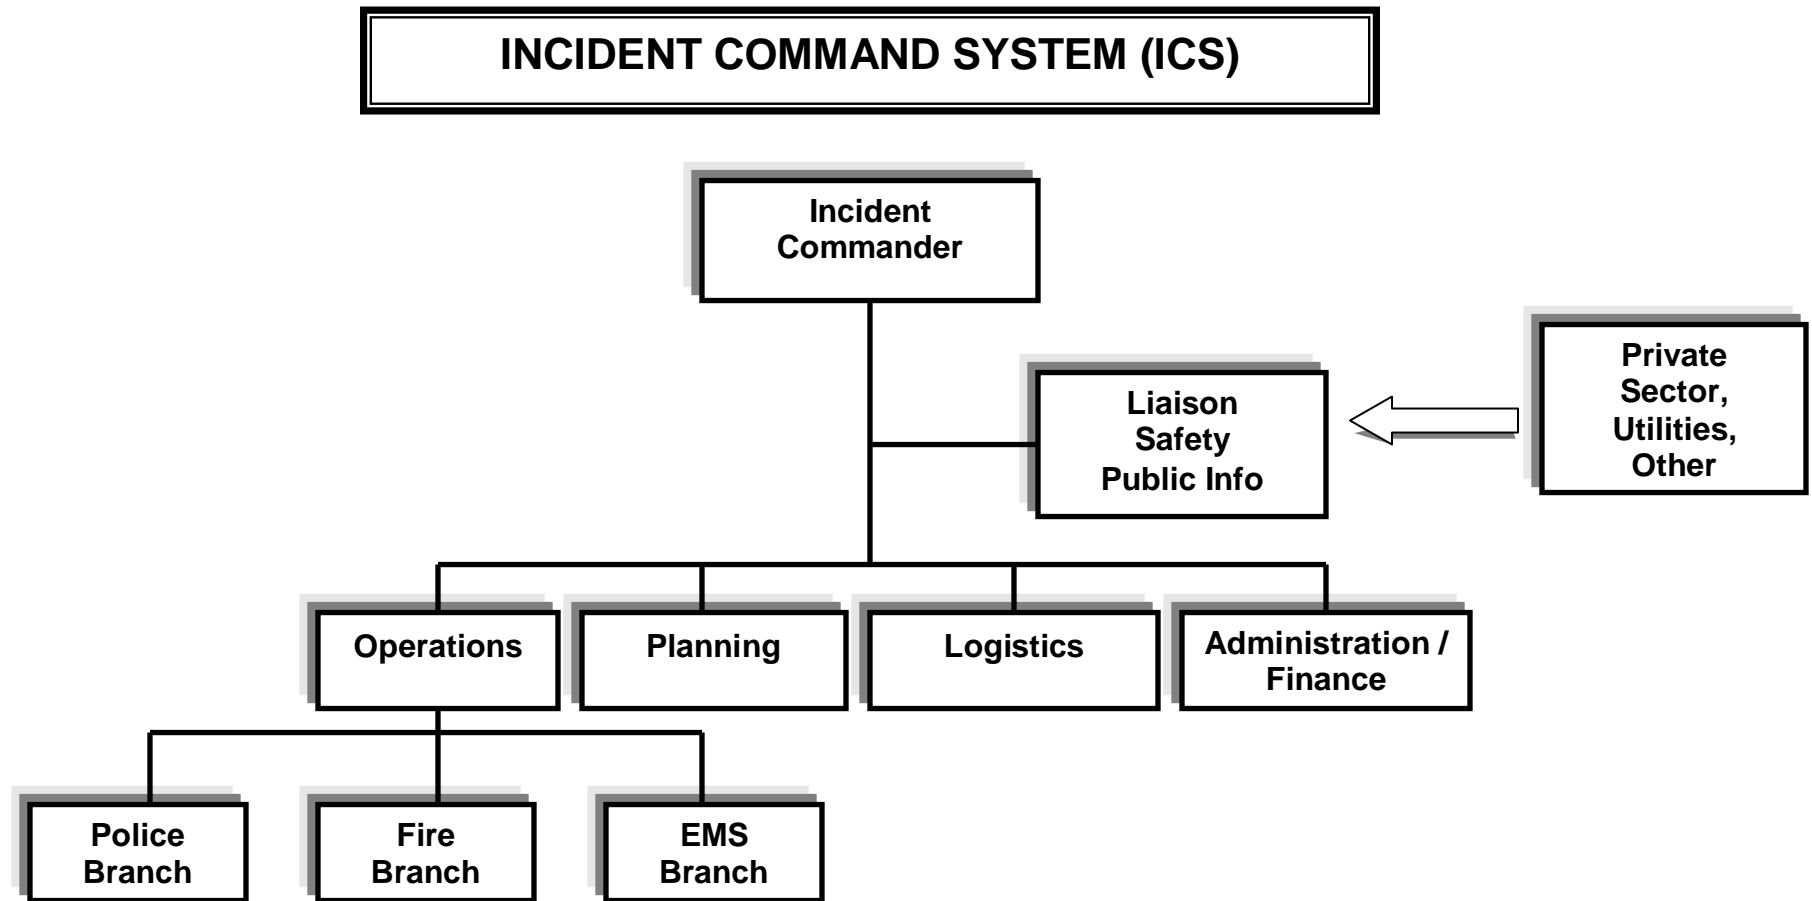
INCIDENT COMMAND SYSTEM (ICS)

Incident Commander

Liaison
Safety
Public Info

Private Sector, Utilities, Other

Operations

Planning

Logistics

Administration / Finance

Police Branch

Fire Branch

EMS Branch